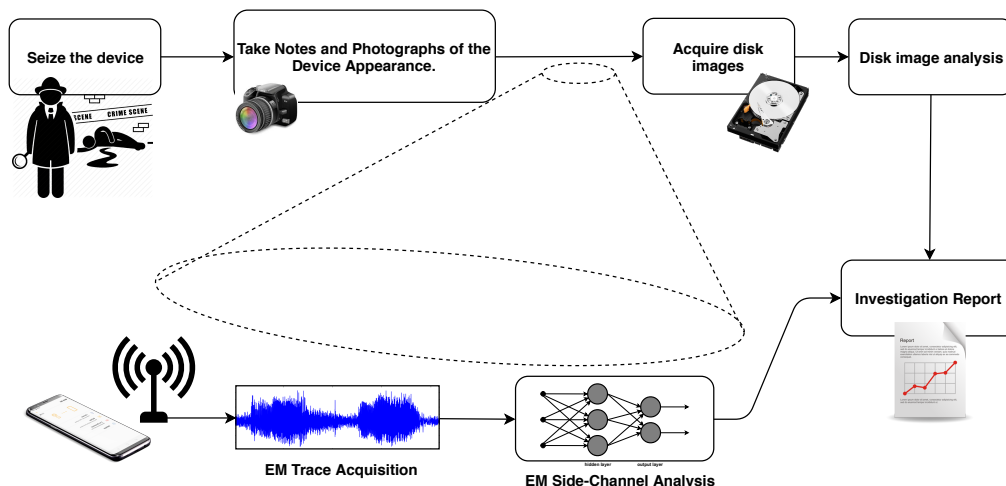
Seize the device

CRIME SCENE

CRIME SCENE

Take Notes and Photographs of the Device Appearance.

Acquire disk images

Disk image analysis

Investigation Report

Report

EM Trace Acquisition

hidden layer

output layer

EM Side-Channel Analysis